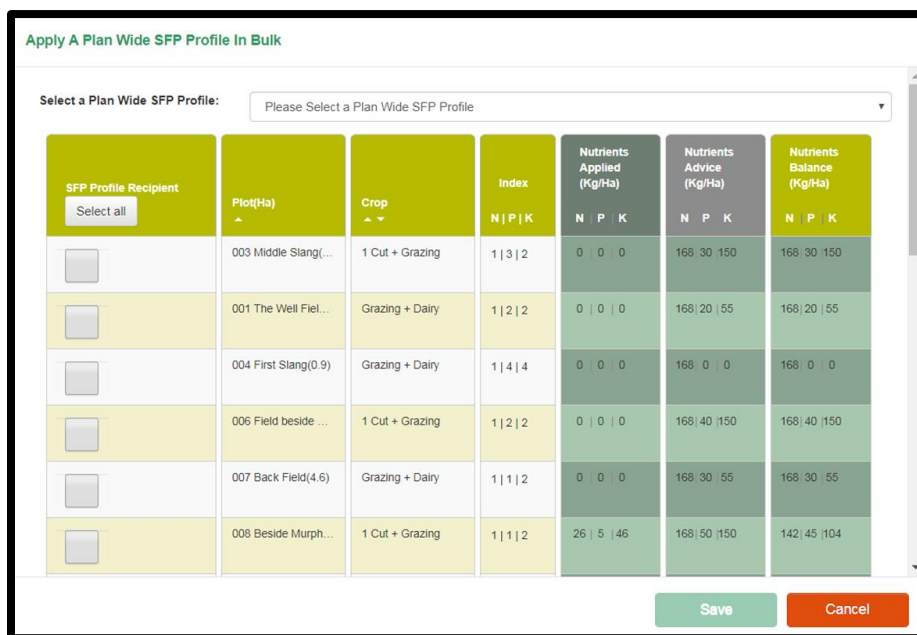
Apply A Plan Wide SFP Profile In Bulk

Select a Plan Wide SFP Profile: Please Select a Plan Wide SFP Profile

| SFP Profile Recipient Select all | Plot(Ha) | Crop | Index N \| P \| K | Nutrients Applied (Kg/Ha) N \| P \| K | Nutrients Advice (Kg/Ha) N P K | Nutrients Balance (Kg/Ha) N \| P \| K |
|---|---|---|---|---|---|---|
| | 003 Middle Slang(... | 1 Cut + Grazing | 1 \| 3 \| 2 | 0 \| 0 \| 0 | 168 \| 30 \|150 | 168 \| 30 \|150 |
| | 001 The Well Fiel... | Grazing + Dairy | 1 \| 2 \| 2 | 0 \| 0 \| 0 | 168 \| 20 \| 55 | 168 \| 20 \| 55 |
| | 004 First Slang(0.9) | Grazing + Dairy | 1 \| 4 \| 4 | 0 \| 0 \| 0 | 168 \| 0 \| 0 | 168 \| 0 \| 0 |
| | 006 Field beside ... | 1 Cut + Grazing | 1 \| 2 \| 2 | 0 \| 0 \| 0 | 168 \| 40 \|150 | 168 \| 40 \|150 |
| | 007 Back Field(4.6) | Grazing + Dairy | 1 \| 1 \| 2 | 0 \| 0 \| 0 | 168 \| 30 \| 55 | 168 \| 30 \| 55 |
| | 008 Beside Murph... | 1 Cut + Grazing | 1 \| 1 \| 2 | 26 \| 5 \| 46 | 168 \| 50 \|150 | 142 \| 45 \|104 |

Save Cancel